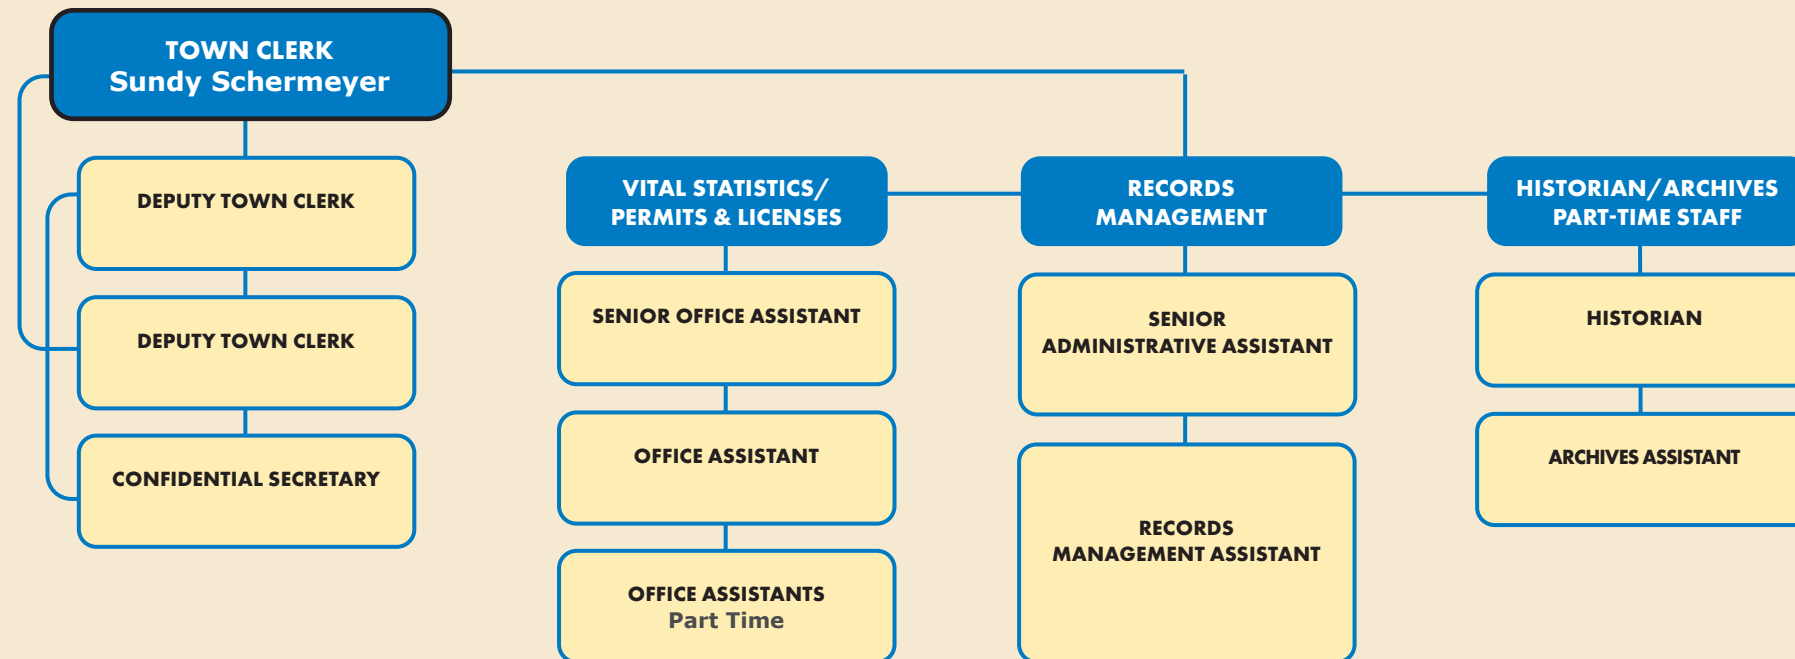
TOWN CLERK
Sundy Schermeyer

DEPUTY TOWN CLERK

DEPUTY TOWN CLERK

CONFIDENTIAL SECRETARY

VITAL STATISTICS/
PERMITS & LICENSES

SENIOR OFFICE ASSISTANT

OFFICE ASSISTANT

OFFICE ASSISTANTS
Part Time

RECORDS
MANAGEMENT

SENIOR
ADMINISTRATIVE ASSISTANT

RECORDS
MANAGEMENT ASSISTANT

HISTORIAN/ARCHIVES
PART-TIME STAFF

HISTORIAN

ARCHIVES ASSISTANT